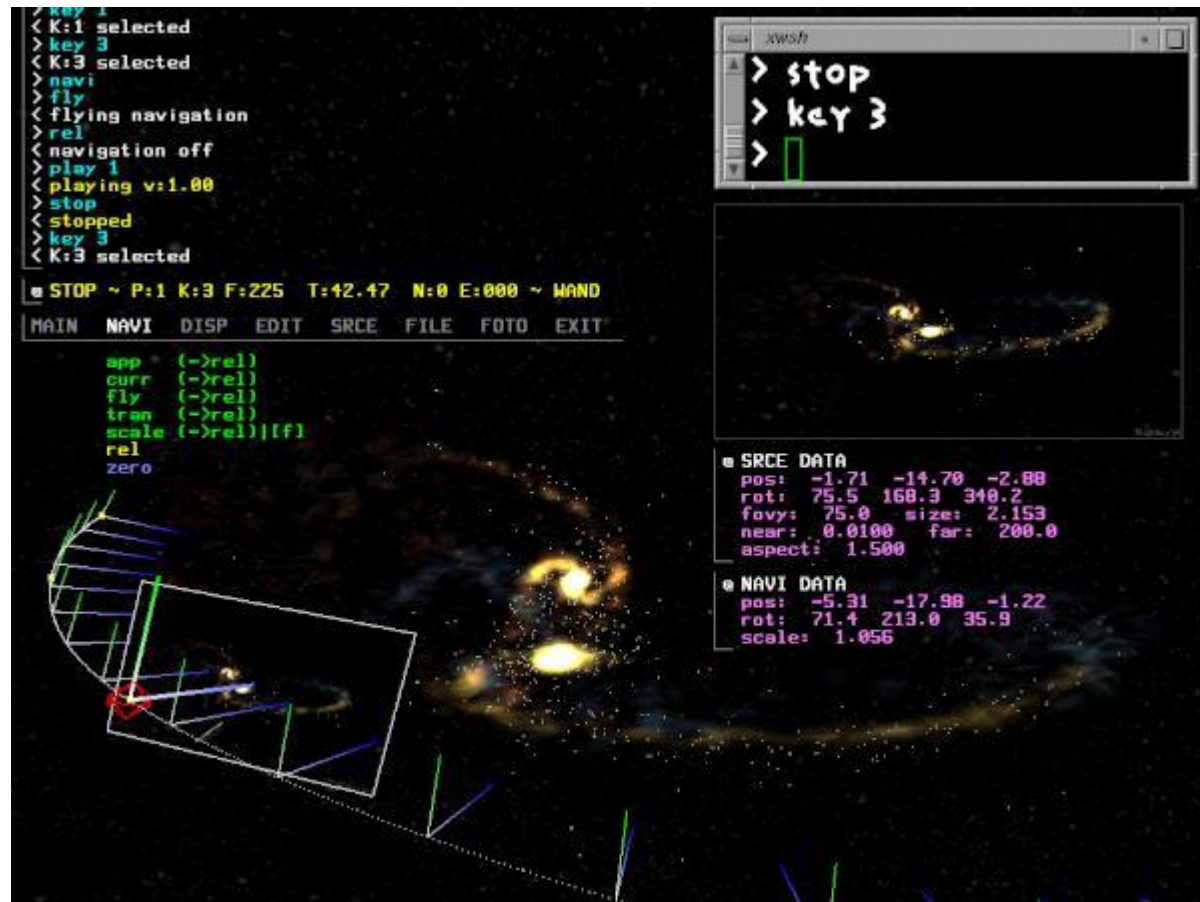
> key 1
< K:1 selected
> key 3
< K:3 selected
> navi
> fly
< flying navigation
> rel
< navigation off
> play 1
< playing v:1.00
> stop
< stopped
> key 3
< K:3 selected

STOP ~ P:1 K:3 F:225 T:42.47 N:0 E:000 ~ WAND

MAIN NAVI DISP EDIT SRCE FILE FOTO EXIT

app (->rel)
curr (->rel)
fly (->rel)
tran (->rel)
scale (->rel)|[f]
rel
zero

xwsh
> stop
> key 3
>

SRCE DATA
pos: -1.71 -14.70 -2.88
rot: 75.5 168.3 340.2
fovy: 75.0 size: 2.153
near: 0.0100 far: 200.0
aspect: 1.500

NAVI DATA
pos: -5.31 -17.98 -1.22
rot: 71.4 213.0 35.9
scale: 1.056